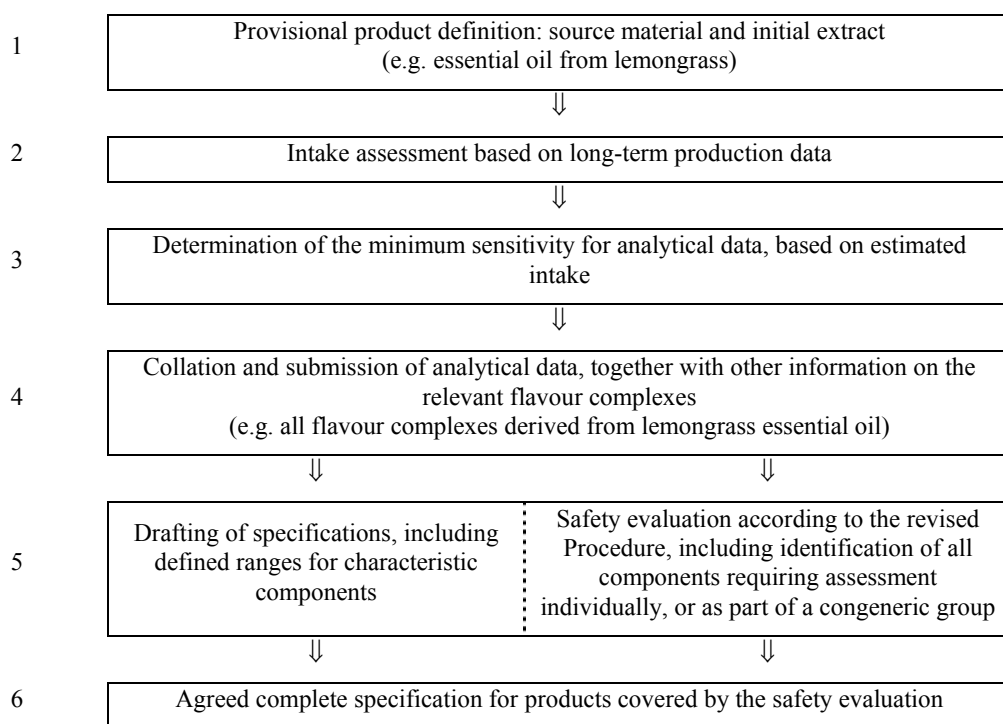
1 Provisional product definition: source material and initial extract (e.g. essential oil from lemongrass)

⇓

2 Intake assessment based on long-term production data

⇓

3 Determination of the minimum sensitivity for analytical data, based on estimated intake

⇓

4 Collation and submission of analytical data, together with other information on the relevant flavour complexes (e.g. all flavour complexes derived from lemongrass essential oil)

⇓ ⇓

5 Drafting of specifications, including defined ranges for characteristic components

Safety evaluation according to the revised Procedure, including identification of all components requiring assessment individually, or as part of a congeneric group

⇓ ⇓

6 Agreed complete specification for products covered by the safety evaluation